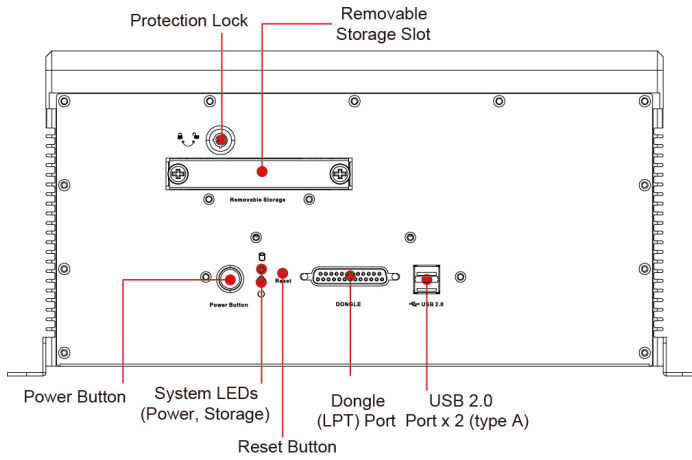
Protection Lock

Removable Storage Slot

Removable Storage

Power Button

Reset

DONGLE

USB 2.0

Power Button

System LEDs (Power, Storage)

Reset Button

Dongle (LPT) Port

USB 2.0 Port x 2 (type A)